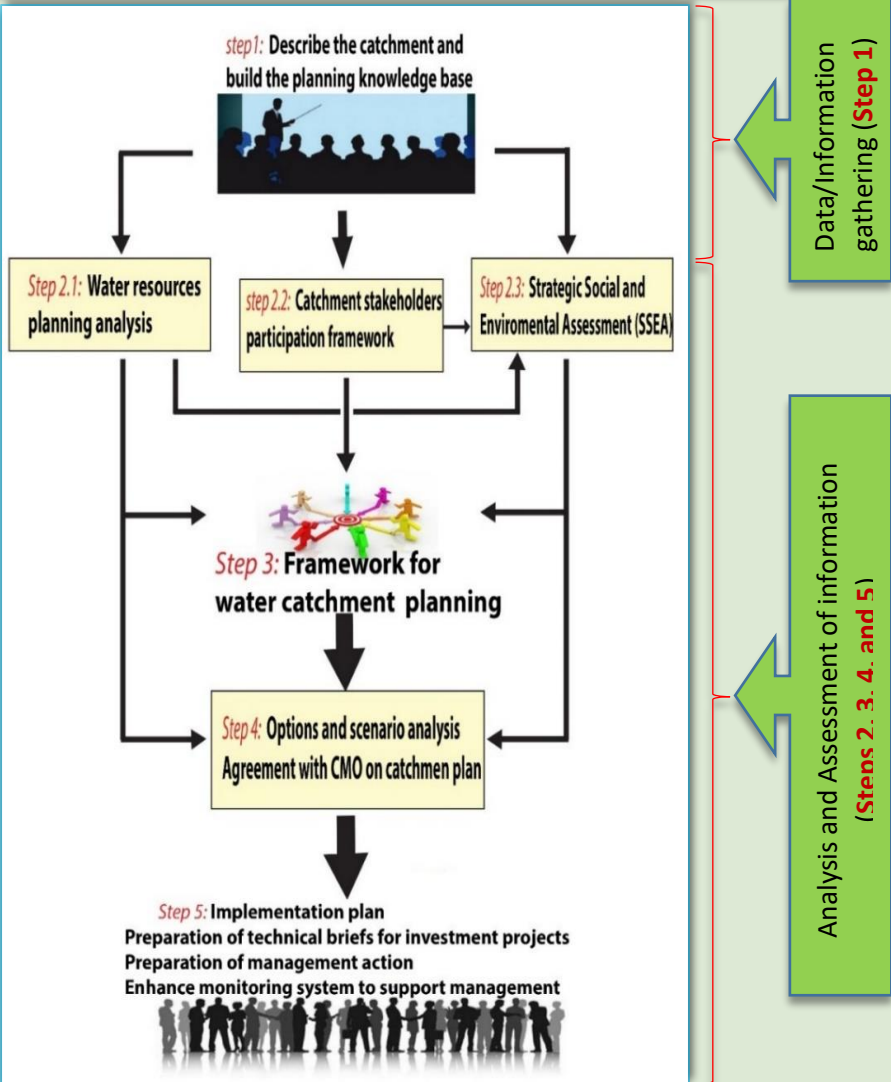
step1: Describe the catchment and build the planning knowledge base

Step 2.1: Water resources planning analysis

step 2.2: Catchment stakeholders participation framework

Step 2.3: Strategic Social and Enviromental Assessment (SSEA)

Step 3: Framework for water catchment planning

Step 4: Options and scenario analysis Agreement with CMO on catchmen plan

Step 5: Implementation plan
Preparation of technical briefs for investment projects
Preparation of management action
Enhance monitoring system to support management

Data/Information gathering (Step 1)

Analysis and Assessment of information (Steps 2, 3, 4, and 5)